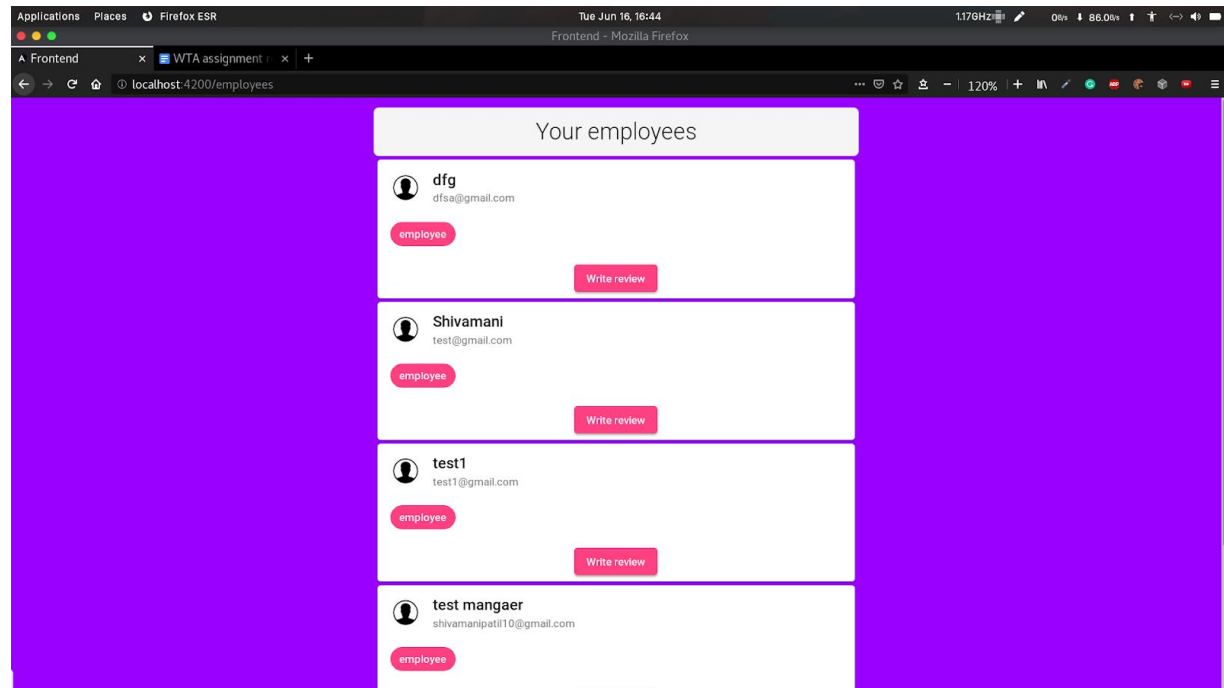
Applications Places Firefox ESR
Tue Jun 16, 16:44
1.17GHz
0B/s 86.0B/s
Frontend - Mozilla Firefox
Frontend ×
WTA assignment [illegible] ×
+
localhost:4200/employees
120%

Your employees

dfg
dfsa@gmail.com
employee
Write review

Shivamani
test@gmail.com
employee
Write review

test1
test1@gmail.com
employee
Write review

test mangaer
shivamanipatil10@gmail.com
employee